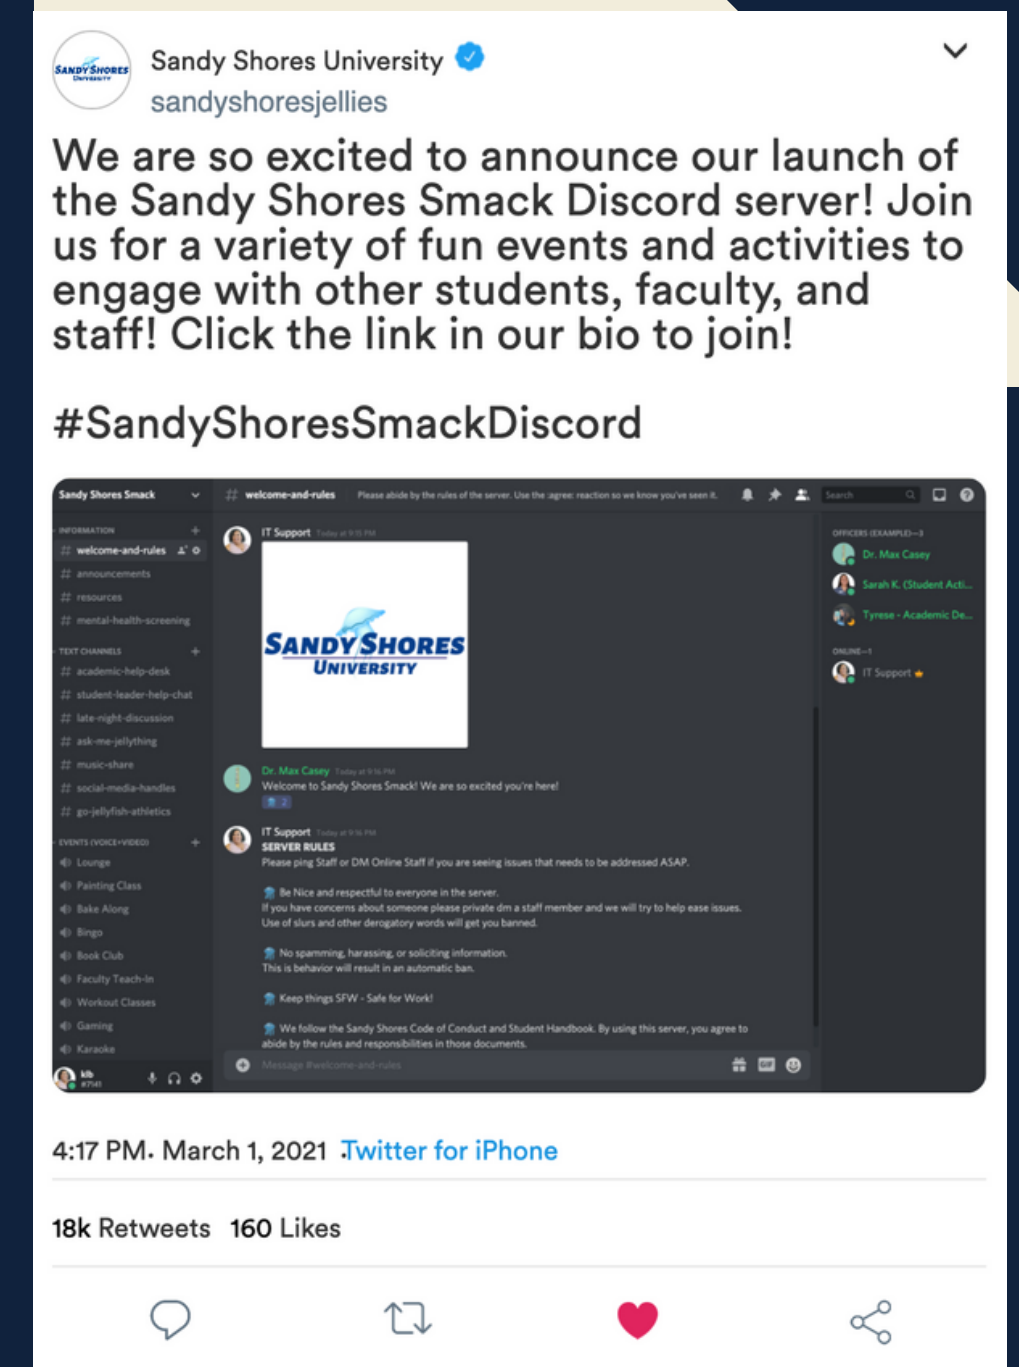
Sandy Shores University
sandyshoresjellies

We are so excited to announce our launch of the Sandy Shores Smack Discord server! Join us for a variety of fun events and activities to engage with other students, faculty, and staff! Click the link in our bio to join!

#SandyShoresSmackDiscord

Sandy Shores Smack
INFORMATION
# welcome-and-rules
# announcements
# resources
# mental-health-screening
TEXT CHANNELS
# academic-help-desk
# student-leader-help-chat
# late-night-discussion
# ask-me-jellything
# music-share
# social-media-handles
# go-jellyfish-athletics
EVENTS (VOICE+VIDEO)
Lounge
Painting Class
Bake Along
Bingo
Book Club
Faculty Teach-In
Workout Classes
Gaming
Karaoke
kb
#7141

# welcome-and-rules Please abide by the rules of the server. Use the :agree: reaction so we know you've seen it.
Search

IT Support Today at 9:15 PM
SANDY SHORES UNIVERSITY

Dr. Max Casey Today at 9:16 PM
Welcome to Sandy Shores Smack! We are so excited you're here!
2

IT Support Today at 9:16 PM
SERVER RULES
Please ping Staff or DM Online Staff if you are seeing issues that needs to be addressed ASAP.

Be Nice and respectful to everyone in the server.
If you have concerns about someone please private dm a staff member and we will try to help ease issues.
Use of slurs and other derogatory words will get you banned.

No spamming, harassing, or soliciting information.
This is behavior will result in an automatic ban.

Keep things SFW - Safe for Work!

We follow the Sandy Shores Code of Conduct and Student Handbook. By using this server, you agree to abide by the rules and responsibilities in those documents.

Message #welcome-and-rules

OFFICERS (EXAMPLE)—3
Dr. Max Casey
Sarah K. (Student Acti...
Tyrese - Academic De...
ONLINE—1
IT Support

4:17 PM· March 1, 2021 ·Twitter for iPhone

18k Retweets 160 Likes